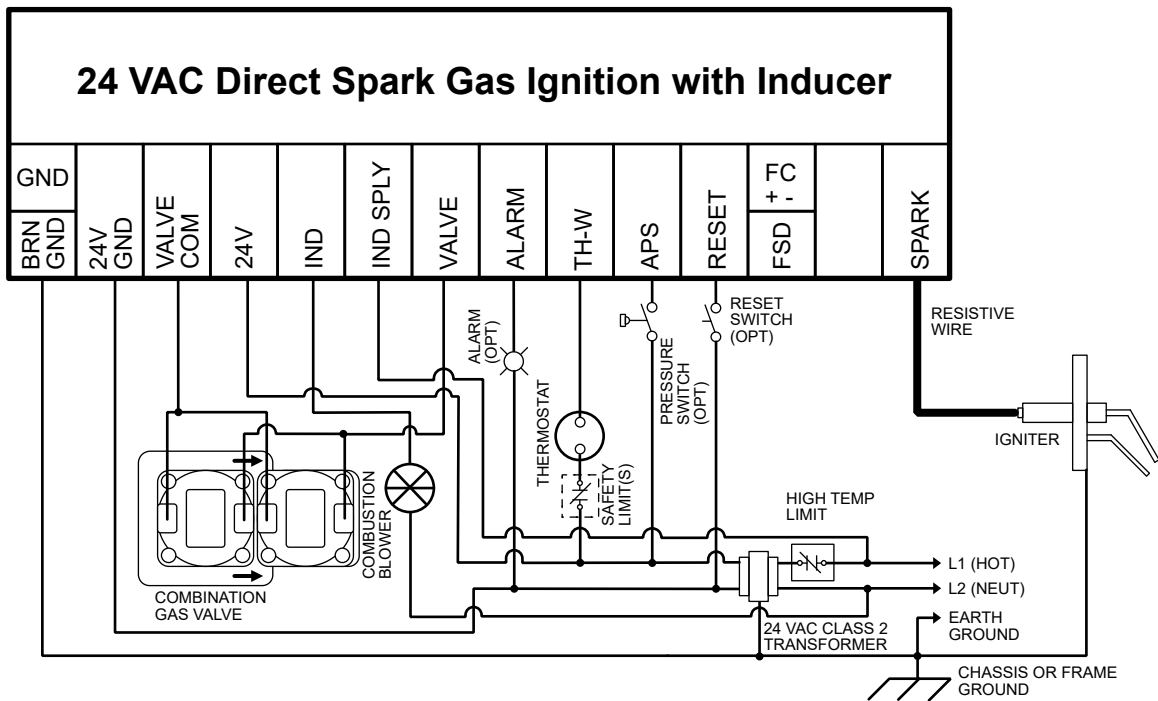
24 VAC Direct Spark Gas Ignition with Inducer

GND
BRN GND
24V GND
VALVE COM
24V
IND
IND SPLY
VALVE
ALARM
TH-W
APS
RESET
FC + -
FSD
SPARK

ALARM (OPT)
THERMOSTAT
SAFETY LIMIT(S)
PRESSURE SWITCH (OPT)
RESET SWITCH (OPT)
RESISTIVE WIRE
IGNITER
COMBUSTION BLOWER
COMBINATION GAS VALVE
HIGH TEMP LIMIT
L1 (HOT)
L2 (NEUT)
EARTH GROUND
24 VAC CLASS 2 TRANSFORMER
CHASSIS OR FRAME GROUND